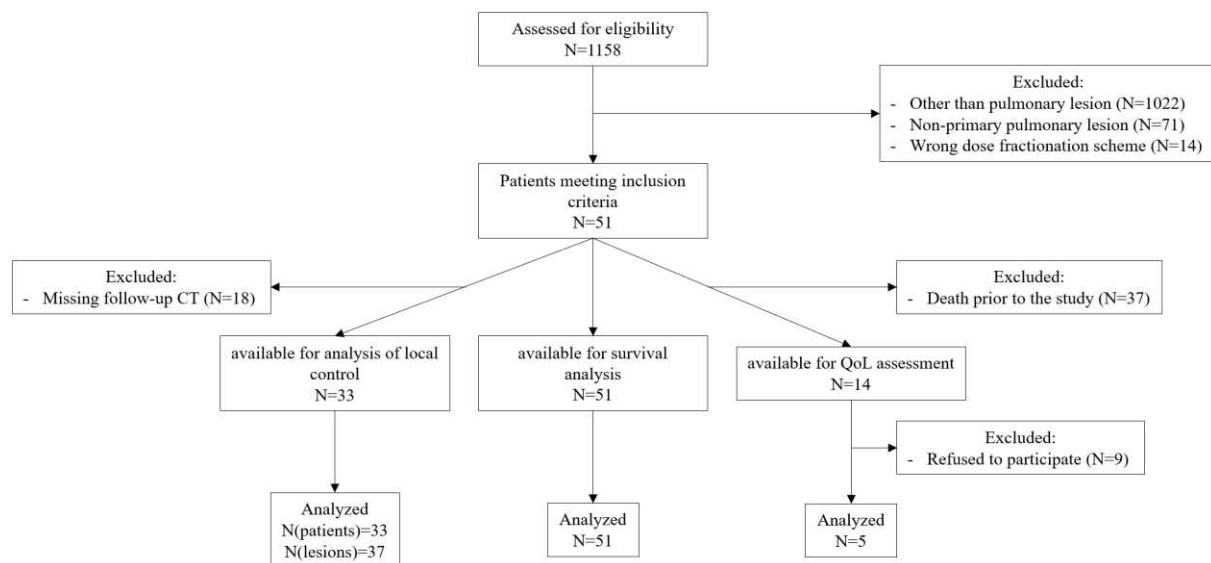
Assessed for eligibility
N=1158

Excluded:
- Other than pulmonary lesion (N=1022)
- Non-primary pulmonary lesion (N=71)
- Wrong dose fractionation scheme (N=14)

Patients meeting inclusion criteria
N=51

Excluded:
- Missing follow-up CT (N=18)

Excluded:
- Death prior to the study (N=37)

available for analysis of local control
N=33

available for survival analysis
N=51

available for QoL assessment
N=14

Excluded:
- Refused to participate (N=9)

Analyzed
N(patients)=33
N(lesions)=37

Analyzed
N=51

Analyzed
N=5